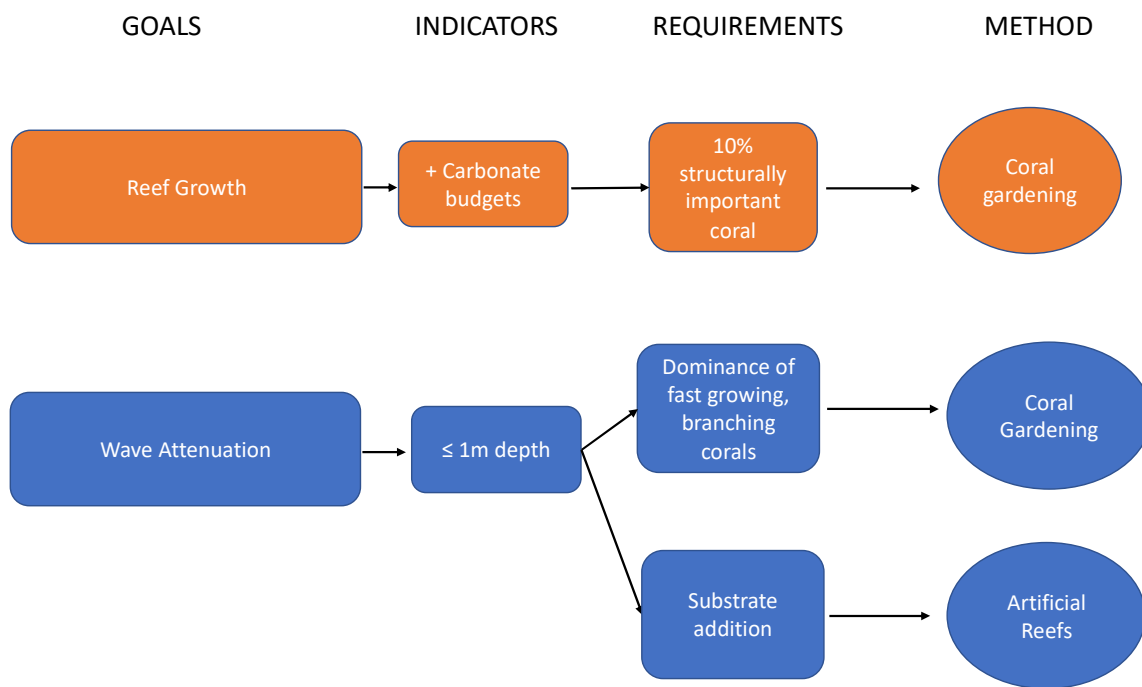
GOALS

INDICATORS

REQUIREMENTS

METHOD

Reef Growth

+ Carbonate budgets

10% structurally important coral

Coral gardening

Wave Attenuation

≤ 1m depth

Dominance of fast growing, branching corals

Coral Gardening

Substrate addition

Artificial Reefs